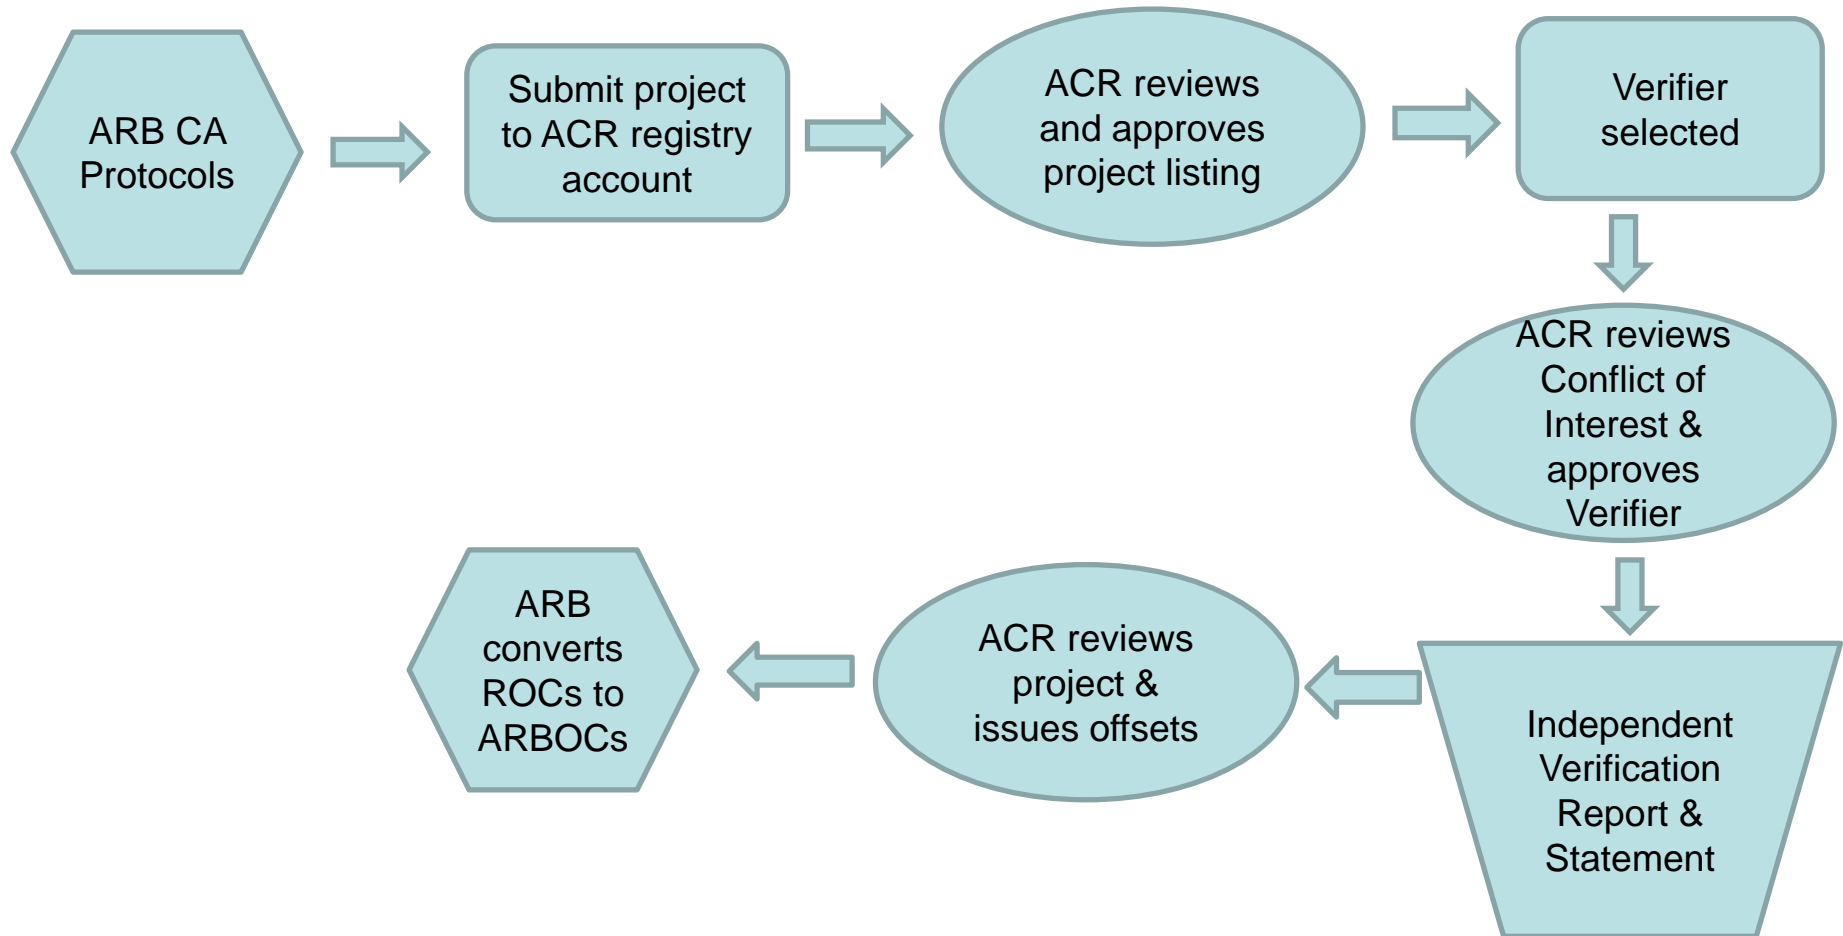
ARB CA Protocols

Submit project to ACR registry account

ACR reviews and approves project listing

Verifier selected

ACR reviews Conflict of Interest & approves Verifier

Independent Verification Report & Statement

ACR reviews project & issues offsets

ARB converts ROCs to ARBOCs